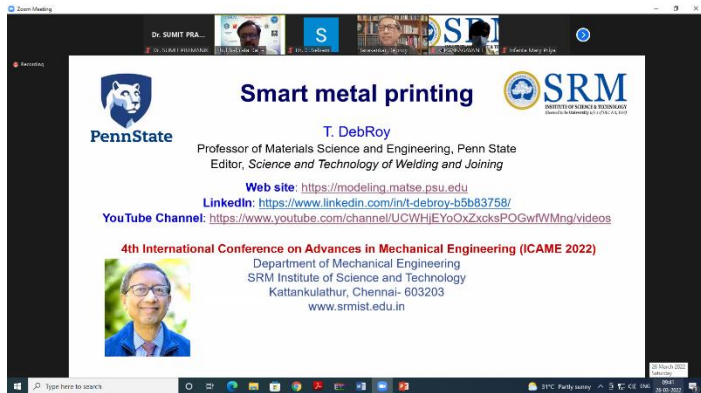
Zoom Meeting

Dr. SUMIT PRA...

Dr. SUMIT PRAMANIK

S

Recording

PennState

Smart metal printing

SRM INSTITUTE OF SCIENCE & TECHNOLOGY

T. DebRoy

Professor of Materials Science and Engineering, Penn State

Editor, *Science and Technology of Welding and Joining*

**Web site**: https://modeling.matse.psu.edu

**LinkedIn**: https://www.linkedin.com/in/t-debroy-b5b83758/

**YouTube Channel**: https://www.youtube.com/channel/UCWHjEYoOxZxcksPOGwfWMng/videos

4th International Conference on Advances in Mechanical Engineering (ICAME 2022)

Department of Mechanical Engineering

SRM Institute of Science and Technology

Kattankulathur, Chennai- 603203

www.srmist.edu.in

Type here to search

31°C Partly sunny

09:41

26-03-2022

26 March 2022

Saturday